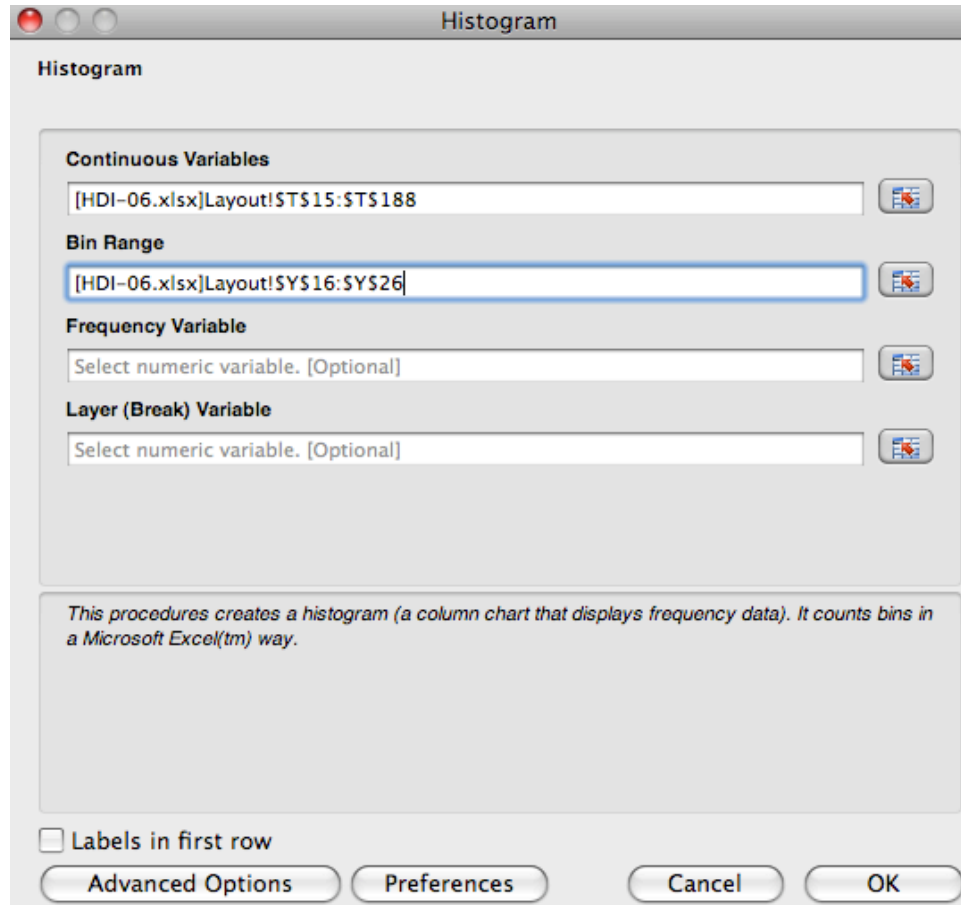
Histogram

Histogram

Continuous Variables

[HDI-06.xlsx]Layout!\$T\$15:\$T\$188

Bin Range

[HDI-06.xlsx]Layout!\$Y\$16:\$Y\$26

Frequency Variable

Select numeric variable. [Optional]

Layer (Break) Variable

Select numeric variable. [Optional]

This procedures creates a histogram (a column chart that displays frequency data). It counts bins in a Microsoft Excel(tm) way.

Labels in first row

Advanced Options

Preferences

Cancel

OK